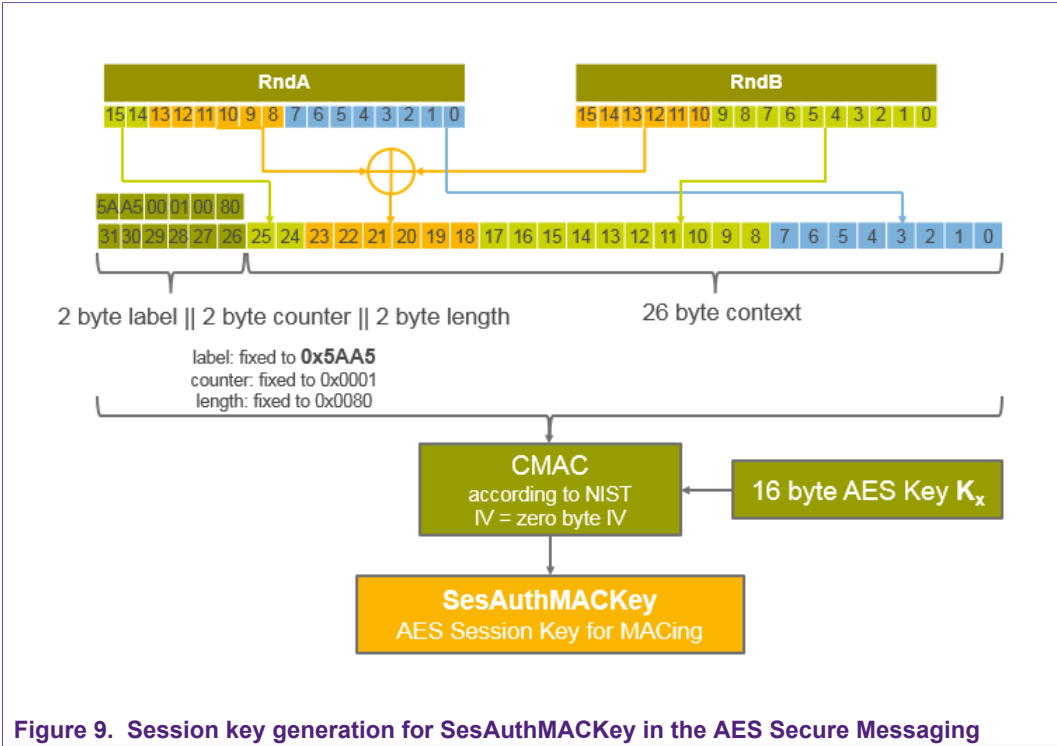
RndA

15 14 13 12 11 10 9 8 7 6 5 4 3 2 1 0

RndB

15 14 13 12 11 10 9 8 7 6 5 4 3 2 1 0

5A A5 00 01 00 80

31 30 29 28 27 26 25 24 23 22 21 20 19 18 17 16 15 14 13 12 11 10 9 8 7 6 5 4 3 2 1 0

2 byte label || 2 byte counter || 2 byte length

26 byte context

label: fixed to **0x5AA5**
counter: fixed to 0x0001
length: fixed to 0x0080

CMAC
according to NIST
IV = zero byte IV

16 byte AES Key $\mathbf{K_x}$

SesAuthMACKey
AES Session Key for MACing

Figure 9. Session key generation for SesAuthMACKey in the AES Secure Messaging